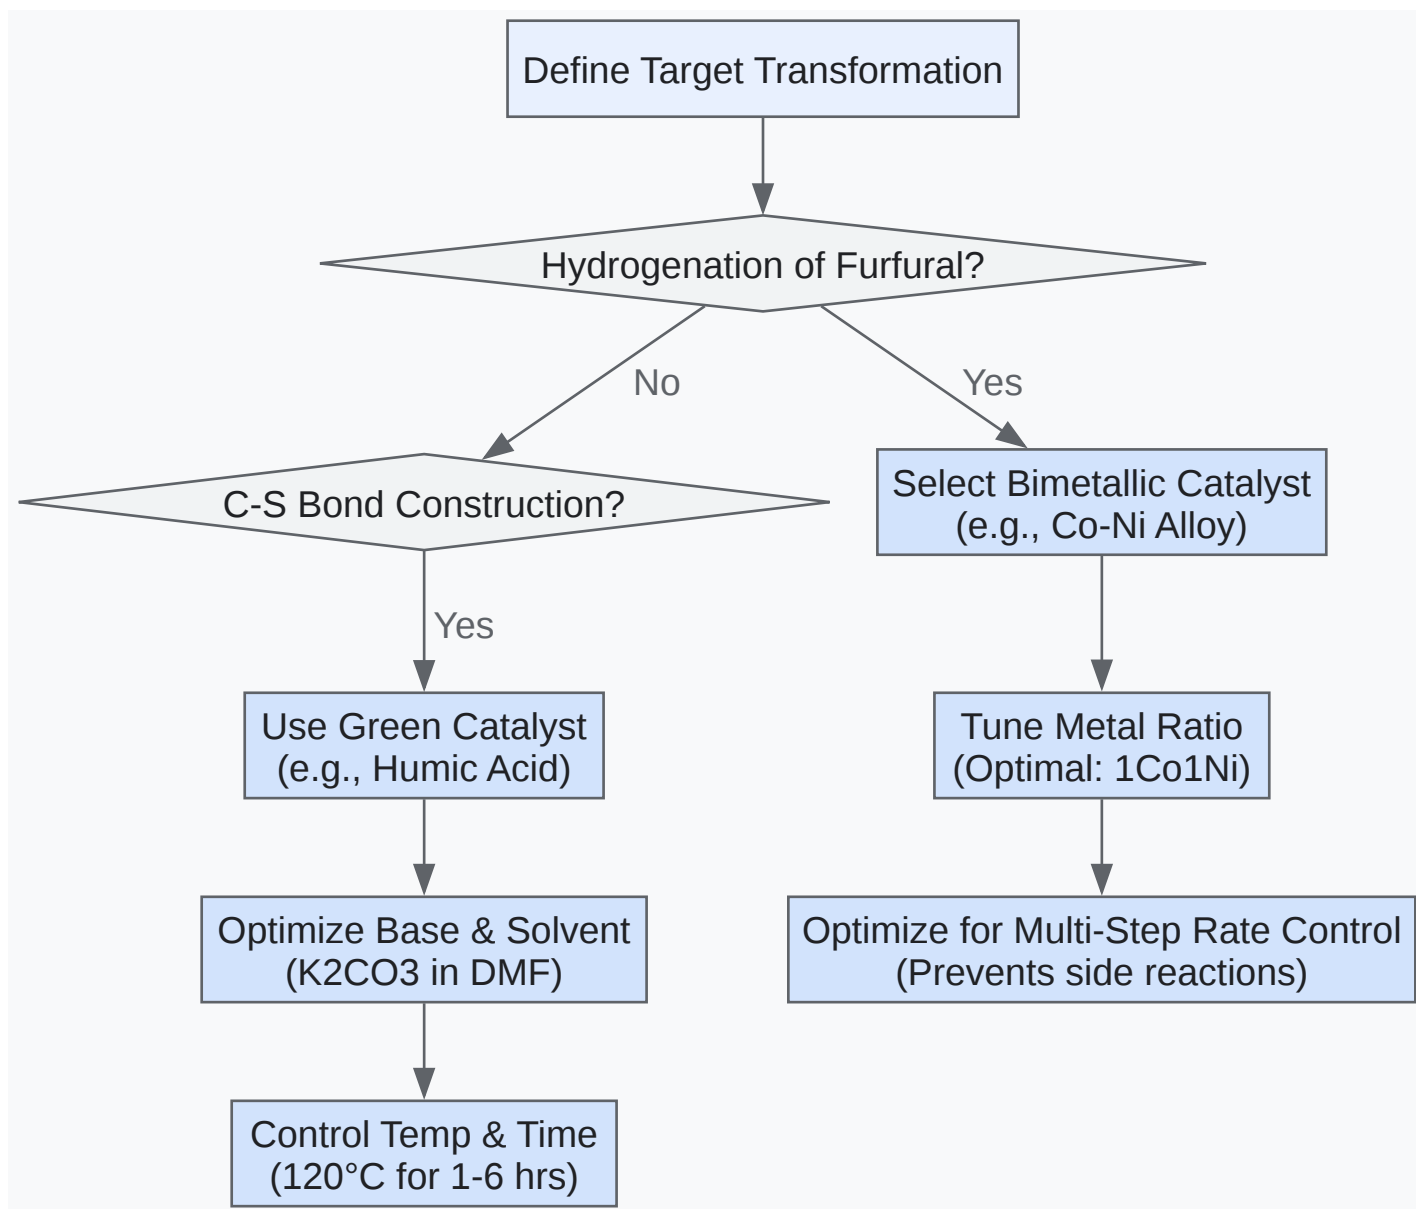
Define Target Transformation

Hydrogenation of Furfural?

No

Yes

C-S Bond Construction?

Select Bimetallic Catalyst (e.g., Co-Ni Alloy)

Yes

Use Green Catalyst (e.g., Humic Acid)

Tune Metal Ratio (Optimal: 1Co1Ni)

Optimize Base & Solvent (K2CO3 in DMF)

Optimize for Multi-Step Rate Control (Prevents side reactions)

Control Temp & Time (120°C for 1-6 hrs)